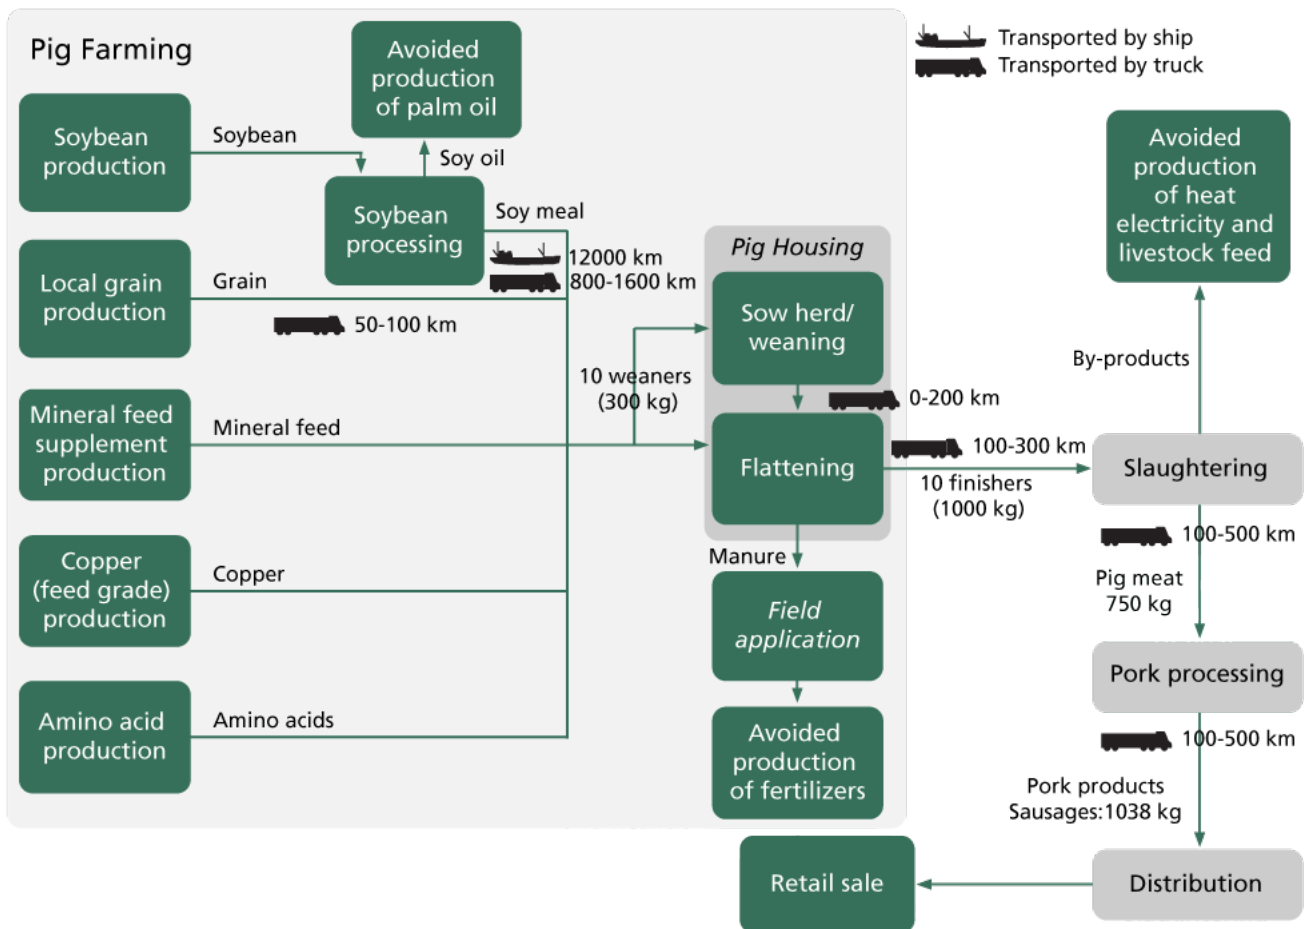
Pig Farming

Transported by ship
Transported by truck

Avoided production of palm oil

Soybean production

Soybean

Soy oil

Soybean processing

Soy meal

12000 km
800-1600 km

Local grain production

Grain

50-100 km

Pig Housing

Sow herd/ weaning

10 weaners (300 kg)

0-200 km

Mineral feed supplement production

Mineral feed

Flattening

100-300 km

10 finishers (1000 kg)

Avoided production of heat electricity and livestock feed

By-products

Slaughtering

100-500 km

Pig meat 750 kg

Copper (feed grade) production

Copper

Manure

Field application

Pork processing

Amino acid production

Amino acids

Avoided production of fertilizers

100-500 km

Pork products Sausages:1038 kg

Retail sale

Distribution